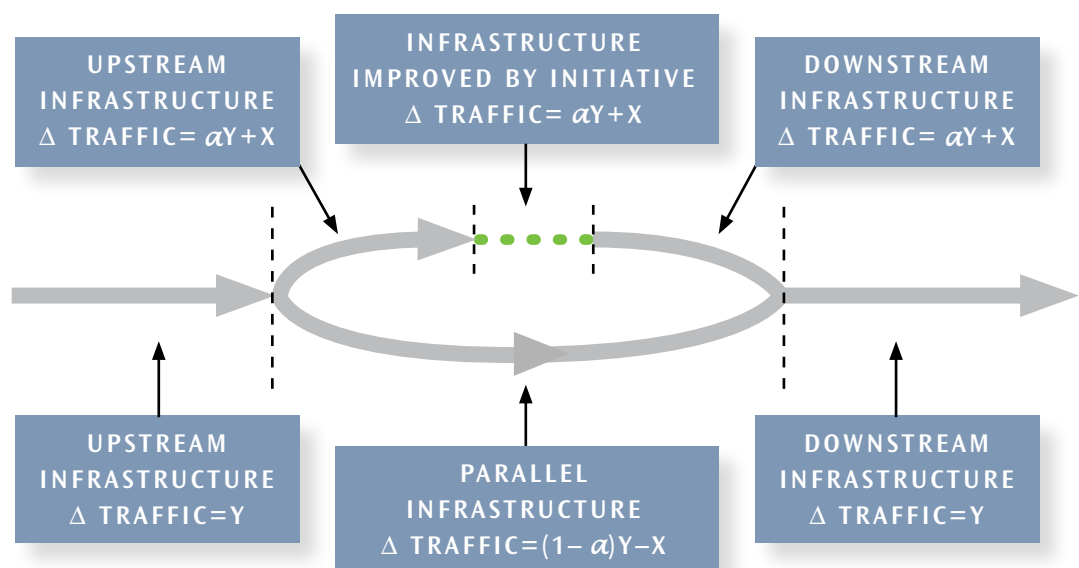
UPSTREAM INFRASTRUCTURE $\Delta$ TRAFFIC= $\alpha$Y+X

INFRASTRUCTURE IMPROVED BY INITIATIVE $\Delta$ TRAFFIC= $\alpha$Y+X

DOWNSTREAM INFRASTRUCTURE $\Delta$ TRAFFIC= $\alpha$Y+X

UPSTREAM INFRASTRUCTURE $\Delta$ TRAFFIC=Y

PARALLEL INFRASTRUCTURE $\Delta$ TRAFFIC=(1– $\alpha$)Y–X

DOWNSTREAM INFRASTRUCTURE $\Delta$ TRAFFIC=Y